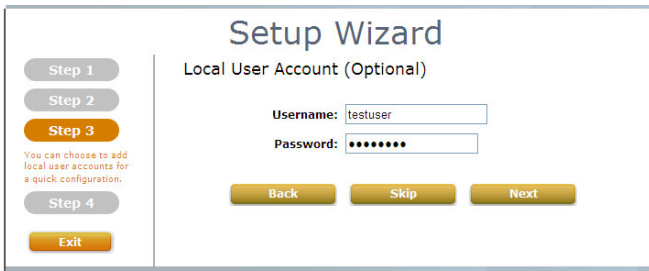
Setup Wizard

Step 1

Step 2

Step 3

You can choose to add local user accounts for a quick configuration.

Step 4

Exit

Local User Account (Optional)

Username: testuser

Password: ••••••••

Back

Skip

Next